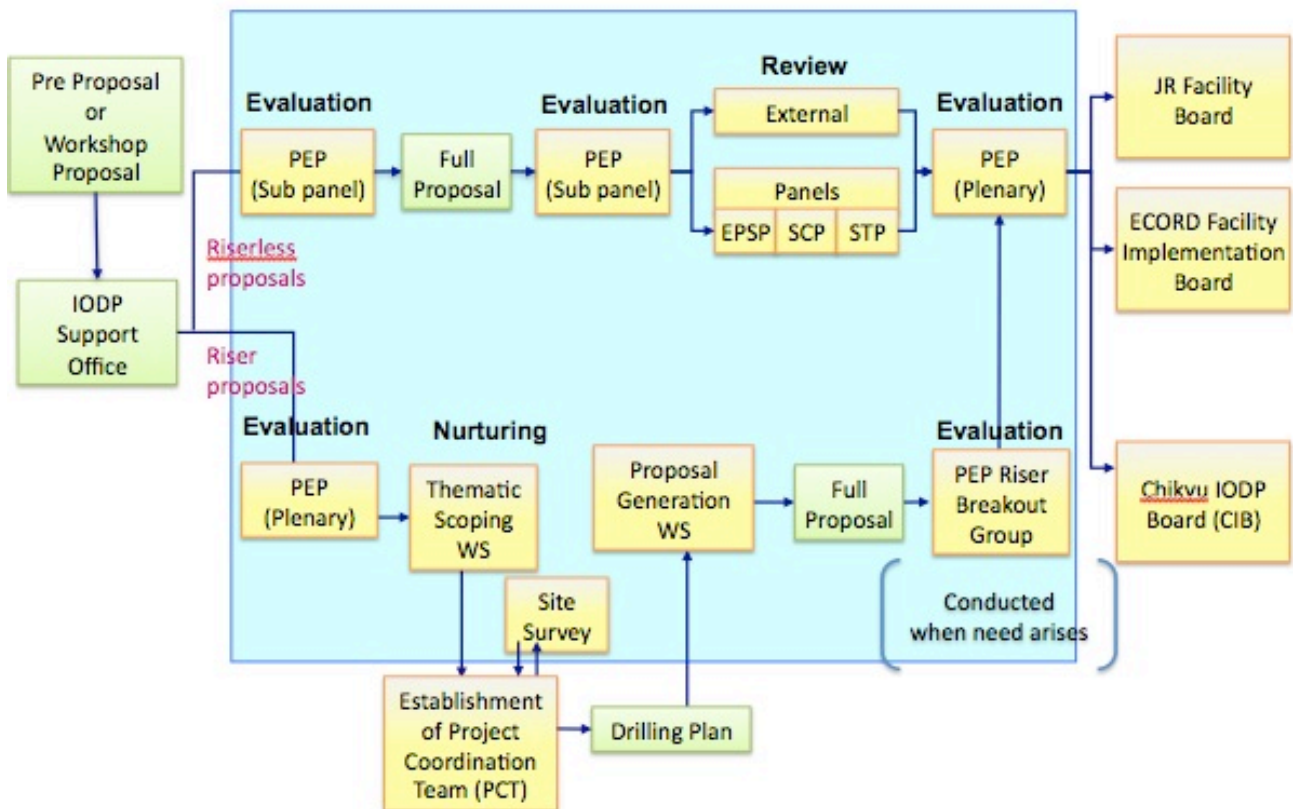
Pre Proposal or Workshop Proposal

IODP Support Office

Riserless proposals

Riser proposals

Evaluation

PEP (Sub panel)

Full Proposal

Evaluation

PEP (Sub panel)

Review

External

Panels

EPSP

SCP

STP

Evaluation

PEP (Plenary)

JR Facility Board

ECORD Facility Implementation Board

Chikyu IODP Board (CIB)

Evaluation

PEP (Plenary)

Nurturing

Thematic Scoping WS

Site Survey

Proposal Generation WS

Full Proposal

Evaluation

PEP Riser Breakout Group

Conducted when need arises

Establishment of Project Coordination Team (PCT)

Drilling Plan